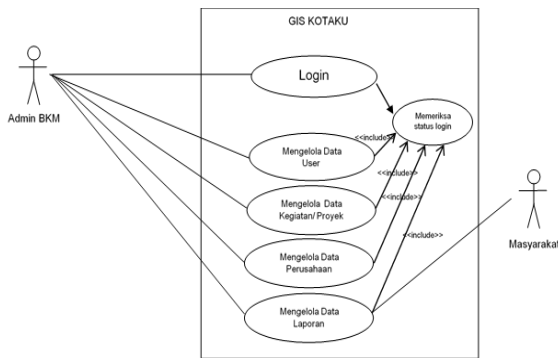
GIS KOTAKU

Admin BKM

Login

Memeriksa status login

<<include>>

Mengelola Data User

<<include>>

Mengelola Data Kegiatan/ Proyek

<<include>>

Mengelola Data Perusahaan

<<include>>

Mengelola Data Laporan

Masyarakat